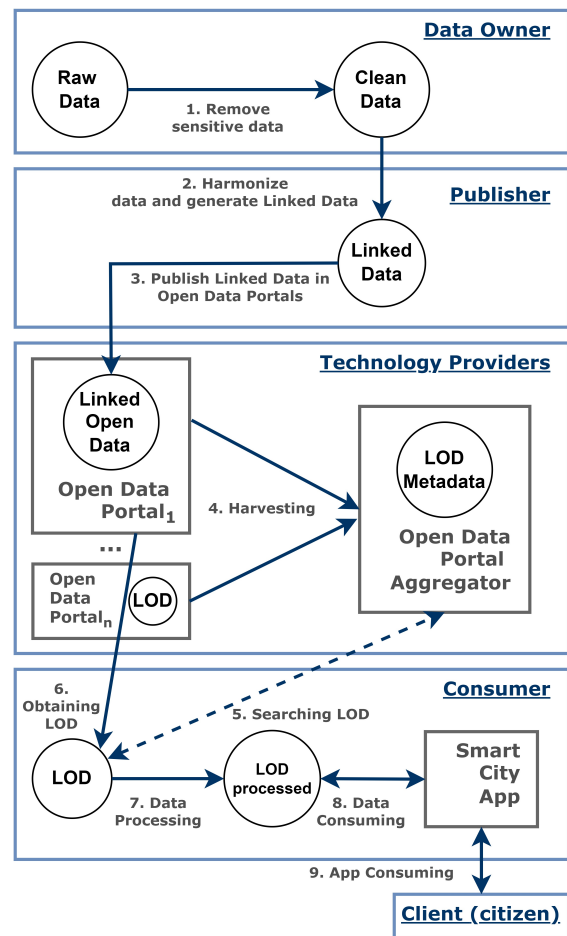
Data Owner

Raw Data

Clean Data

1. Remove sensitive data

2. Harmonize data and generate Linked Data

Publisher

Linked Data

3. Publish Linked Data in Open Data Portals

Technology Providers

Linked Open Data

Open Data Portal$_1$

4. Harvesting

LOD Metadata

Open Data Portal Aggregator

...

Open Data Portal$_n$

LOD

Consumer

6. Obtaining LOD

5. Searching LOD

LOD

7. Data Processing

LOD processed

8. Data Consuming

Smart City App

9. App Consuming

Client (citizen)